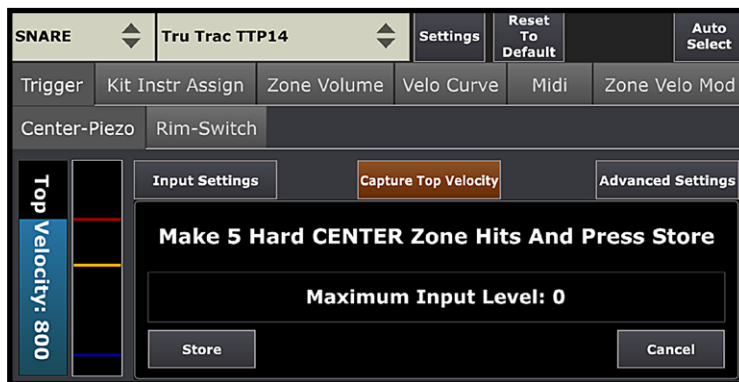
SNARE

Tru Trac TTP14

Settings

Reset To Default

Auto Select

Trigger

Kit Instr Assign

Zone Volume

Velo Curve

Midi

Zone Velo Mod

Center-Piezo

Rim-Switch

Top Velocity: 800

Input Settings

Capture Top Velocity

Advanced Settings

Make 5 Hard CENTER Zone Hits And Press Store

Maximum Input Level: 0

Store

Cancel